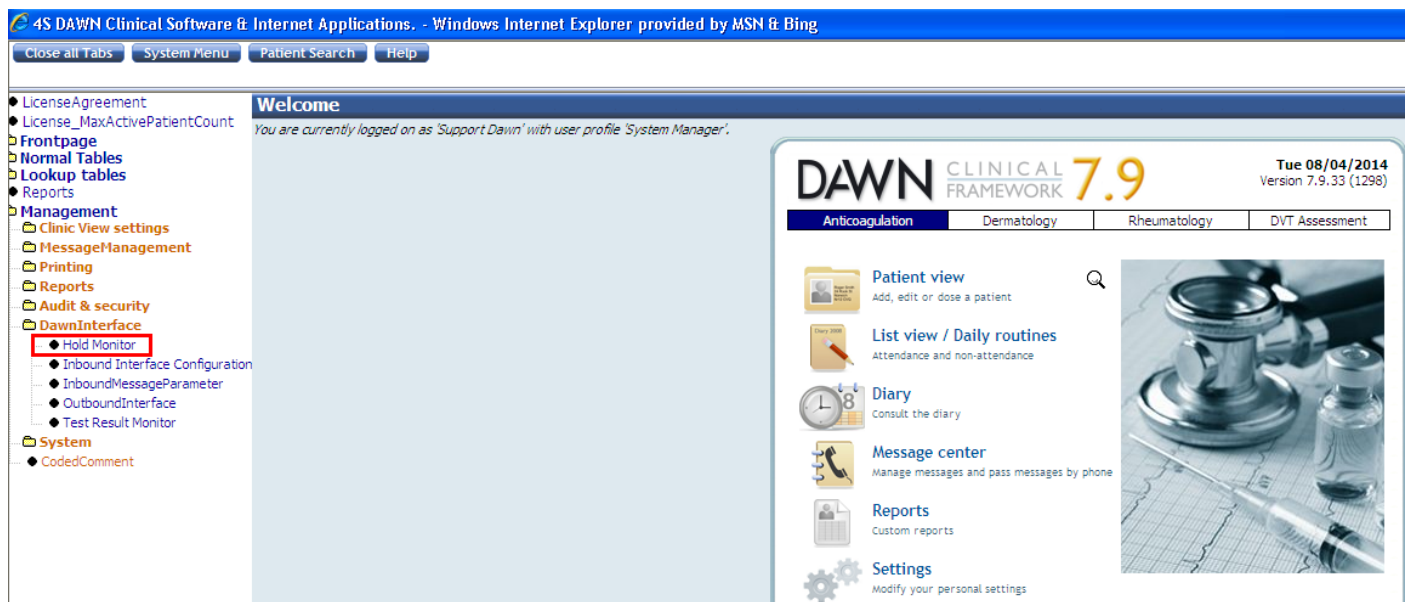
4S DAWN Clinical Software & Internet Applications. - Windows Internet Explorer provided by MSN & Bing

Close all Tabs | System Menu | Patient Search | Help

LicenseAgreement
License_MaxActivePatientCount
Frontpage
Normal Tables
Lookup tables
Reports
Management
Clinic View settings
MessageManagement
Printing
Reports
Audit & security
DawnInterface
Hold Monitor
Inbound Interface Configuration
InboundMessageParameter
OutboundInterface
Test Result Monitor
System
CodedComment

Welcome

You are currently logged on as 'Support Dawn' with user profile 'System Manager'.

DAWN CLINICAL FRAMEWORK 7.9

Tue 08/04/2014
Version 7.9.33 (1298)

| Anticoagulation | Dermatology | Rheumatology | DVT Assessment |
|---|---|---|---|

Patient view
Add, edit or dose a patient

List view / Daily routines
Attendance and non-attendance

Diary
Consult the diary

Message center
Manage messages and pass messages by phone

Reports
Custom reports

Settings
Modify your personal settings